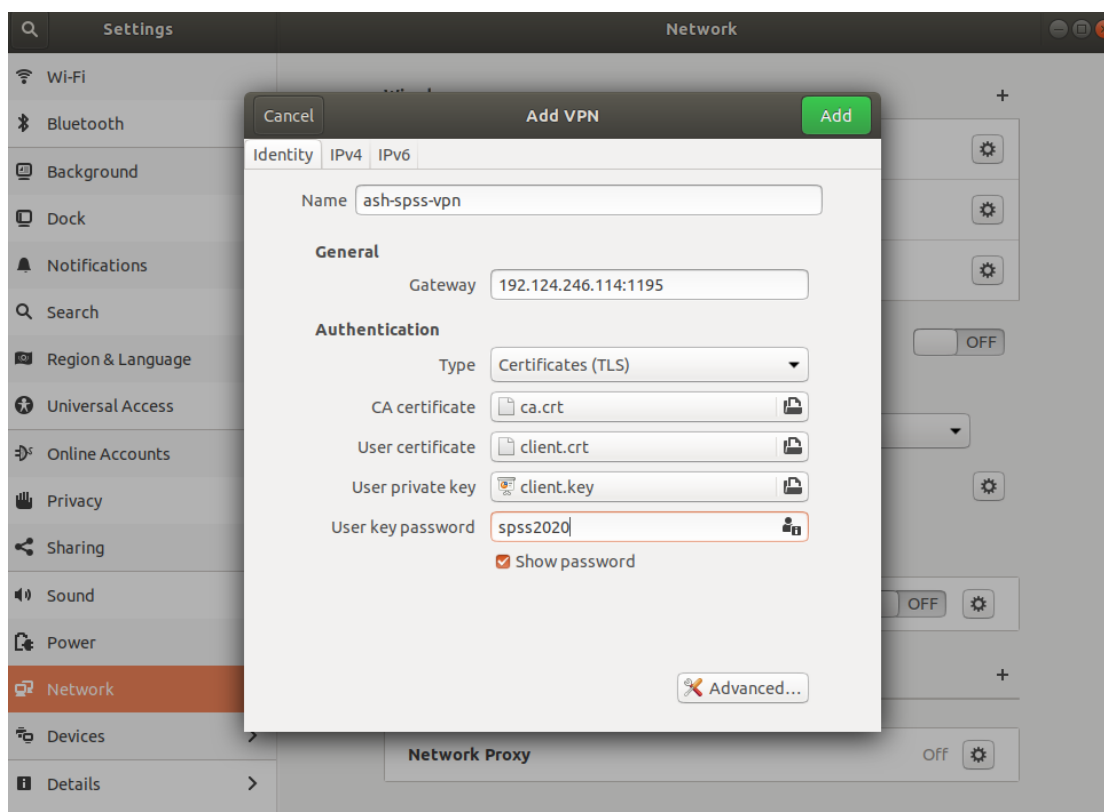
Settings

Network

Wi-Fi
Bluetooth
Background
Dock
Notifications
Search
Region & Language
Universal Access
Online Accounts
Privacy
Sharing
Sound
Power
Network
Devices
Details

Cancel
Add VPN
Add

Identity
IPv4
IPv6

Name ash-spss-vpn

General

Gateway 192.124.246.114:1195

Authentication

Type Certificates (TLS)

CA certificate ca.crt

User certificate client.crt

User private key client.key

User key password spss2020

Show password

Advanced...

+
OFF
OFF
+
Network Proxy
Off